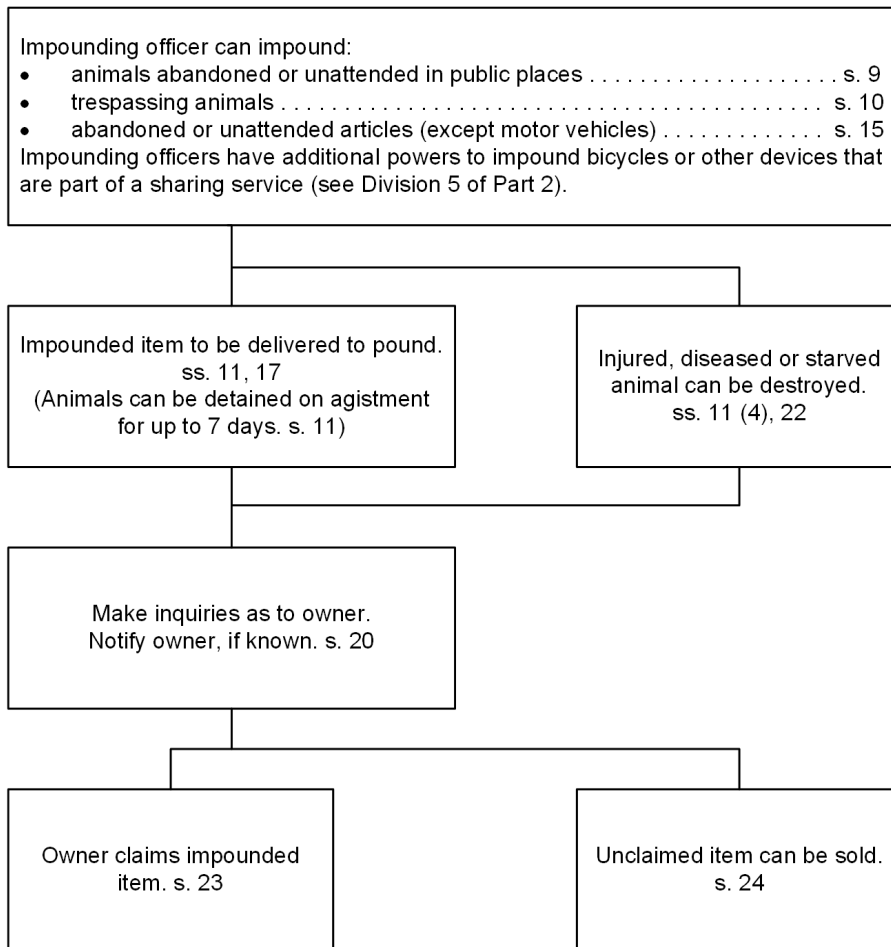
Impounding officer can impound:
• animals abandoned or unattended in public places . . . . . . . . . . . . . . . . . . . . . s. 9
• trespassing animals . . . . . . . . . . . . . . . . . . . . . . . . . . . . . . . . . . . . . . . . . . . s. 10
• abandoned or unattended articles (except motor vehicles) . . . . . . . . . . . . . s. 15
Impounding officers have additional powers to impound bicycles or other devices that are part of a sharing service (see Division 5 of Part 2).

Impounded item to be delivered to pound. ss. 11, 17 (Animals can be detained on agistment for up to 7 days. s. 11)

Injured, diseased or starved animal can be destroyed. ss. 11 (4), 22

Make inquiries as to owner. Notify owner, if known. s. 20

Owner claims impounded item. s. 23

Unclaimed item can be sold. s. 24